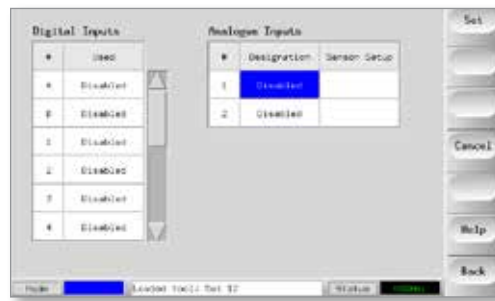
Digital Inputs

| # | Used |
|---|---|
| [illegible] | Disabled |
| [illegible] | Disabled |
| 1 | Disabled |
| 2 | Disabled |
| 3 | Disabled |
| 4 | Disabled |

Analogue Inputs

| # | Designation | Sensor Setup |
|---|---|---|
| 1 | Disabled | |
| 2 | Disabled | |

Set

Cancel

Help

Back

Mode

Loaded tool: Set 12

Status

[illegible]